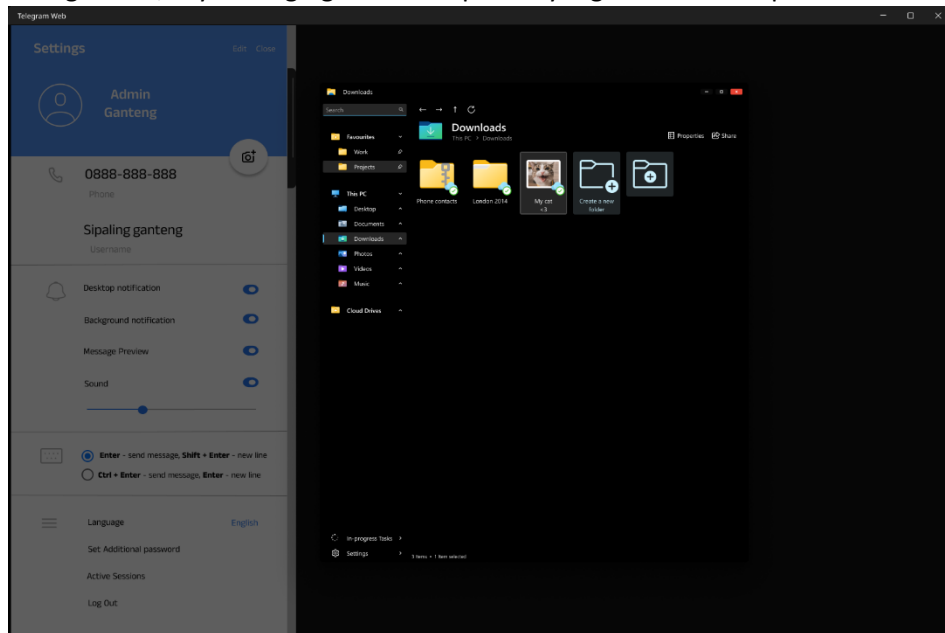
Telegram Web

Settings

Edit Close

Admin Ganteng

0888-888-888

Phone

Sipaling ganteng

Username

Desktop notification

Background notification

Message Preview

Sound

**Enter** - send message, **Shift + Enter** - new line

**Ctrl + Enter** - send message, **Enter** - new line

Language

English

Set Additional password

Active Sessions

Log Out

Downloads

Search

Favourites

Work

Projects

This PC

Desktop

Documents

Downloads

Photos

Videos

Music

Cloud Drives

Downloads

This PC > Downloads

Properties

Share

Phone contacts

London 2014

My cat <3

Create a new folder

In-progress Tasks

Settings

3 items • 1 item selected